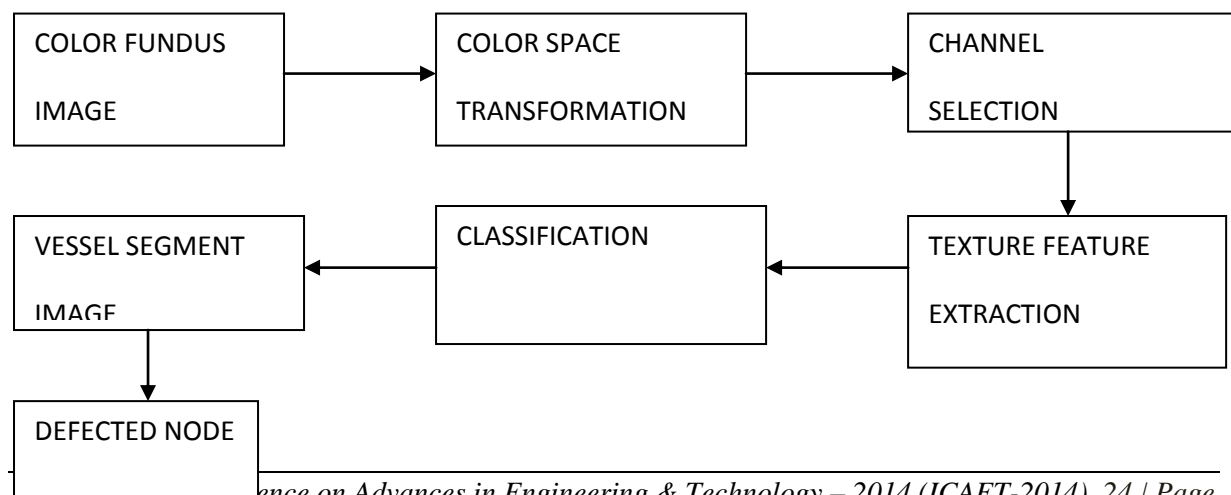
COLOR FUNDUS IMAGE

COLOR SPACE TRANSFORMATION

CHANNEL SELECTION

TEXTURE FEATURE EXTRACTION

CLASSIFICATION

VESSEL SEGMENT IMAGE

DEFECTED NODE

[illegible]ence on Advances in Engineering & Technology – 2014 (ICAET-2014) 24 | Page